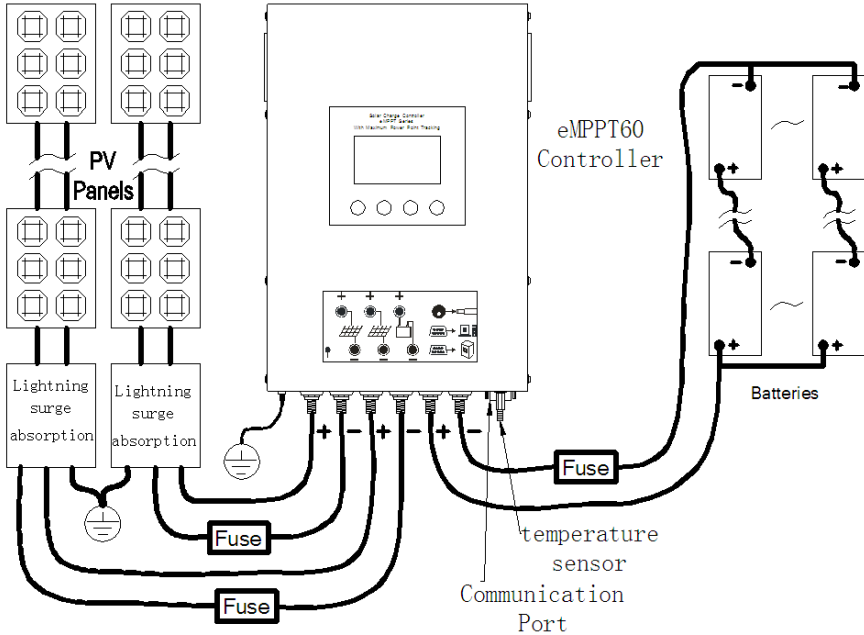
PV Panels

Lightning surge absorption

Lightning surge absorption

Solar Charge Controller
eMPPT Series
With Maximum Power Point Tracking

eMPPT60 Controller

+ - + - + -

Fuse

Fuse

Fuse

Batteries

temperature sensor

Communication Port